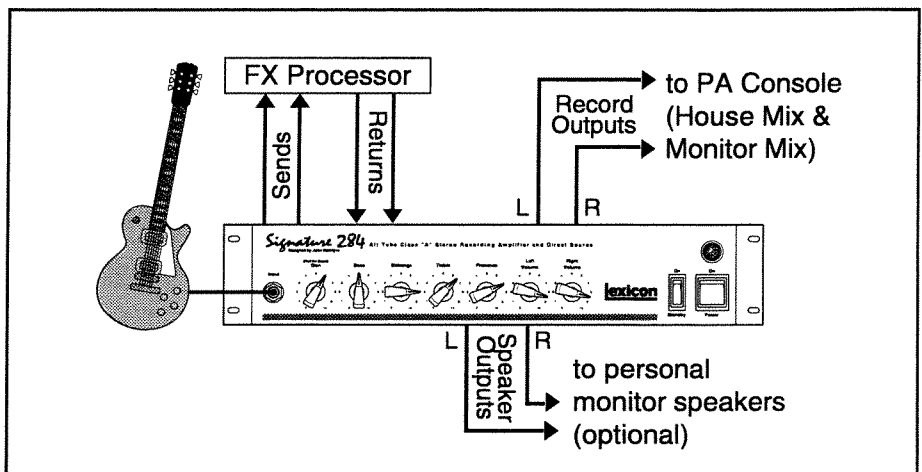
FX Processor

Sends

Returns

Record Outputs

to PA Console (House Mix & Monitor Mix)

L

R

Signature 284 All Tube Class "A" Stereo Recording Amplifier and Direct Source

Designed by John Hartman

Input

Preamp Gain

Bass

Midrange

Treble

Presence

Left Volume

Right Volume

lexicon

On

Standby

On

Power

L

Speaker Outputs

R

to personal monitor speakers (optional)